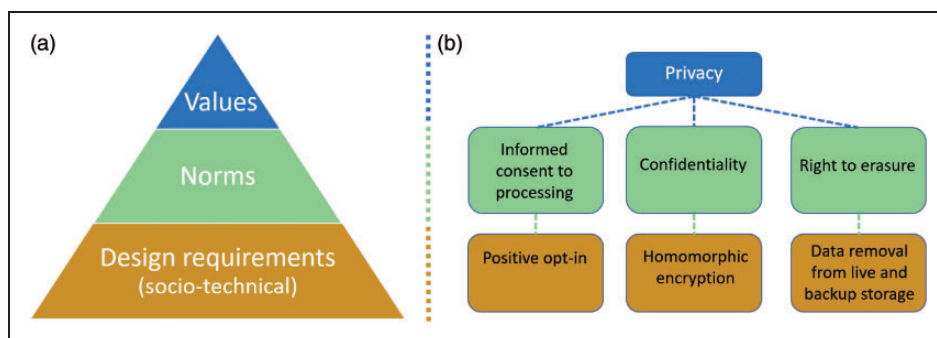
(a)

Values

Norms

Design requirements
(socio-technical)

(b)

Privacy

Informed consent to processing

Confidentiality

Right to erasure

Positive opt-in

Homomorphic encryption

Data removal from live and backup storage